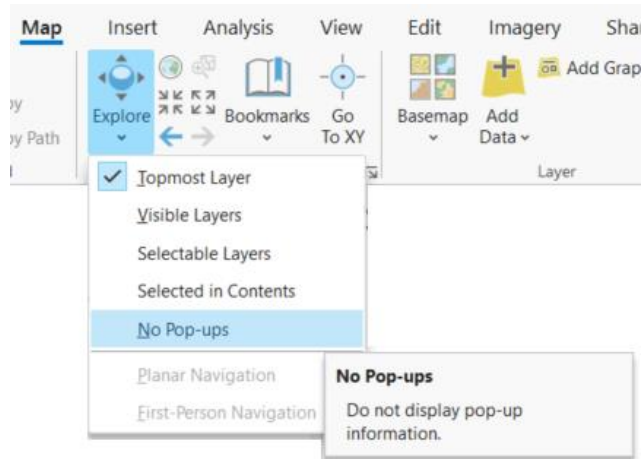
Map Insert Analysis View Edit Imagery Shar

py

py Path

Explore

Bookmarks

Go To XY

Basemap

Add Data

Add Grap

Layer

Topmost Layer

Visible Layers

Selectable Layers

Selected in Contents

No Pop-ups

Planar Navigation

First-Person Navigation

No Pop-ups

Do not display pop-up information.